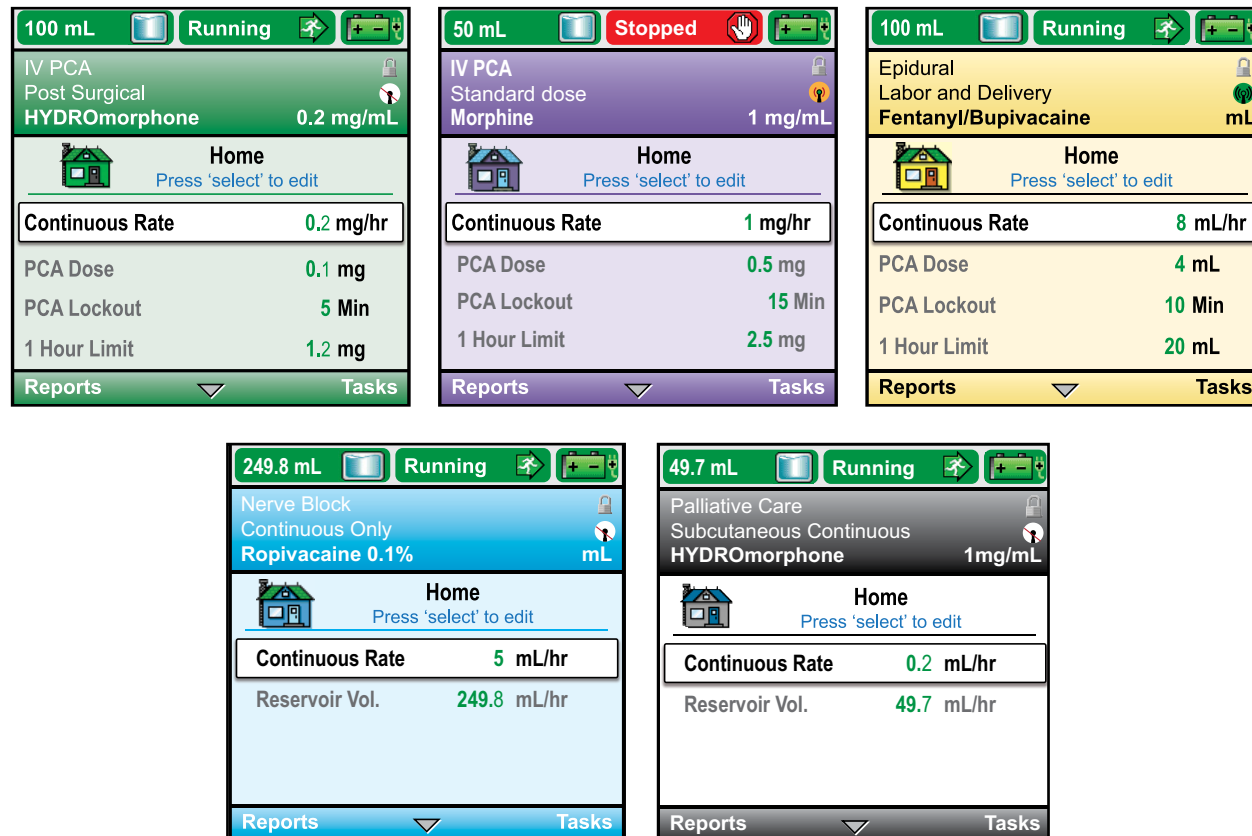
100 mL Running
IV PCA
Post Surgical
HYDROmorphone 0.2 mg/mL
Home
Press 'select' to edit
Continuous Rate 0.2 mg/hr
PCA Dose 0.1 mg
PCA Lockout 5 Min
1 Hour Limit 1.2 mg
Reports Tasks

50 mL Stopped
IV PCA
Standard dose
Morphine 1 mg/mL
Home
Press 'select' to edit
Continuous Rate 1 mg/hr
PCA Dose 0.5 mg
PCA Lockout 15 Min
1 Hour Limit 2.5 mg
Reports Tasks

100 mL Running
Epidural
Labor and Delivery
Fentanyl/Bupivacaine mL
Home
Press 'select' to edit
Continuous Rate 8 mL/hr
PCA Dose 4 mL
PCA Lockout 10 Min
1 Hour Limit 20 mL
Reports Tasks

249.8 mL Running
Nerve Block
Continuous Only
Ropivacaine 0.1% mL
Home
Press 'select' to edit
Continuous Rate 5 mL/hr
Reservoir Vol. 249.8 mL/hr
Reports Tasks

49.7 mL Running
Palliative Care
Subcutaneous Continuous
HYDROmorphone 1mg/mL
Home
Press 'select' to edit
Continuous Rate 0.2 mL/hr
Reservoir Vol. 49.7 mL/hr
Reports Tasks